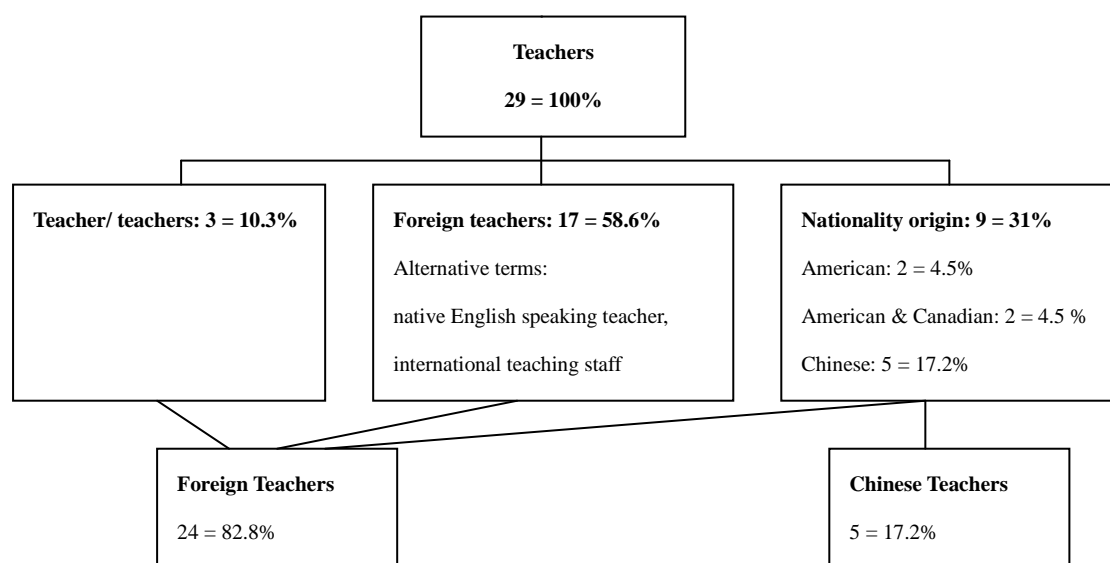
**Teachers**

**29 = 100%**

**Teacher/ teachers: 3 = 10.3%**

**Foreign teachers: 17 = 58.6%**

Alternative terms:

native English speaking teacher,

international teaching staff

**Nationality origin: 9 = 31%**

American: 2 = 4.5%

American & Canadian: 2 = 4.5 %

Chinese: 5 = 17.2%

**Foreign Teachers**

24 = 82.8%

**Chinese Teachers**

5 = 17.2%